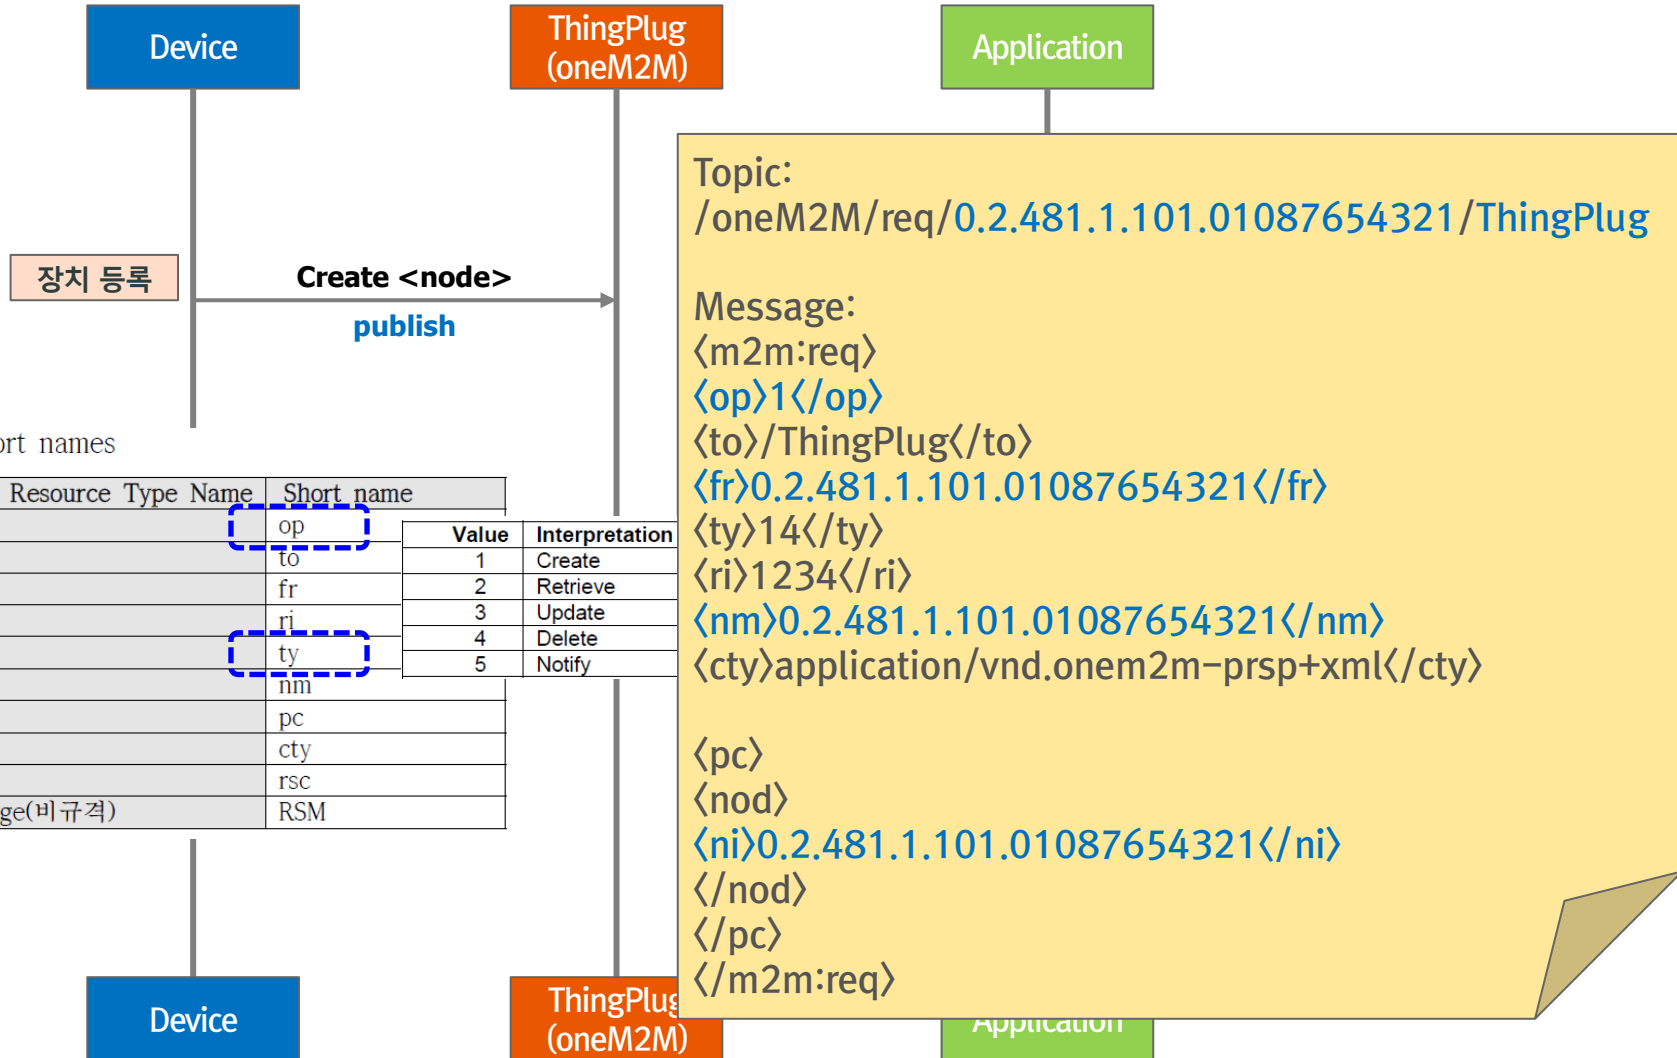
Device

ThingPlug (oneM2M)

Application

장치 등록

Create <node>

publish

rt names

| Resource Type Name | Short name |
|---|---|
| | op |
| | to |
| | fr |
| | ri |
| | ty |
| | nm |
| | pc |
| | cty |
| | rsc |
| ge(비규격) | RSM |

| Value | Interpretation |
|---|---|
| 1 | Create |
| 2 | Retrieve |
| 3 | Update |
| 4 | Delete |
| 5 | Notify |

Topic:
/oneM2M/req/0.2.481.1.101.01087654321/ThingPlug

Message:
<m2m:req>
<op>1</op>
<to>/ThingPlug</to>
<fr>0.2.481.1.101.01087654321</fr>
<ty>14</ty>
<ri>1234</ri>
<nm>0.2.481.1.101.01087654321</nm>
<cty>application/vnd.onem2m-prsp+xml</cty>

<pc>
<nod>
<ni>0.2.481.1.101.01087654321</ni>
</nod>
</pc>
</m2m:req>

Device

ThingPlug (oneM2M)

Application